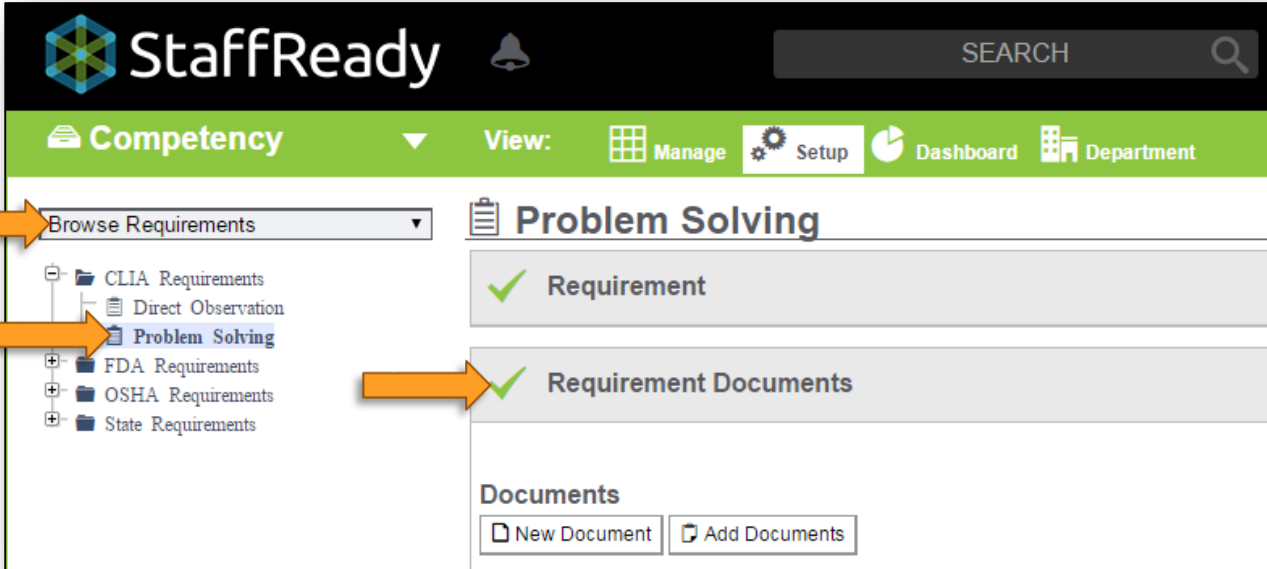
StaffReady

SEARCH

Competency

View: Manage Setup Dashboard Department

Browse Requirements

CLIA Requirements
Direct Observation
Problem Solving
FDA Requirements
OSHA Requirements
State Requirements

Problem Solving

Requirement

Requirement Documents

Documents

New Document Add Documents